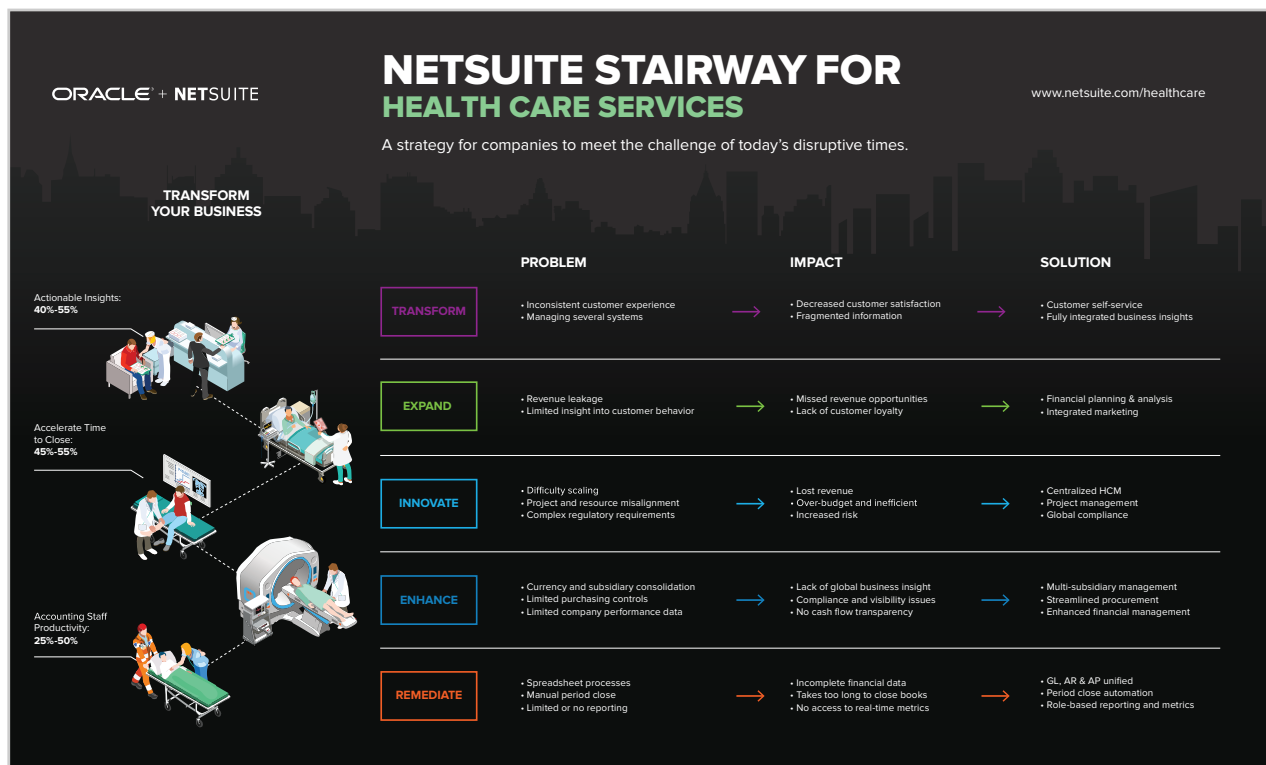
ORACLE + NETSUITE

NETSUITE STAIRWAY FOR
HEALTH CARE SERVICES

www.netsuite.com/healthcare

A strategy for companies to meet the challenge of today's disruptive times.

TRANSFORM YOUR BUSINESS

Actionable Insights:
40%-55%

Accelerate Time to Close:
45%-55%

Accounting Staff Productivity:
25%-50%

| | PROBLEM | IMPACT | SOLUTION |
|---|---|---|---|
| TRANSFORM | • Inconsistent customer experience • Managing several systems | • Decreased customer satisfaction • Fragmented information | • Customer self-service • Fully integrated business insights |
| EXPAND | • Revenue leakage • Limited insight into customer behavior | • Missed revenue opportunities • Lack of customer loyalty | • Financial planning & analysis • Integrated marketing |
| INNOVATE | • Difficulty scaling • Project and resource misalignment • Complex regulatory requirements | • Lost revenue • Over-budget and inefficient • Increased risk | • Centralized HCM • Project management • Global compliance |
| ENHANCE | • Currency and subsidiary consolidation • Limited purchasing controls • Limited company performance data | • Lack of global business insight • Compliance and visibility issues • No cash flow transparency | • Multi-subsidiary management • Streamlined procurement • Enhanced financial management |
| REMEDIATE | • Spreadsheet processes • Manual period close • Limited or no reporting | • Incomplete financial data • Takes too long to close books • No access to real-time metrics | • GL, AR & AP unified • Period close automation • Role-based reporting and metrics |